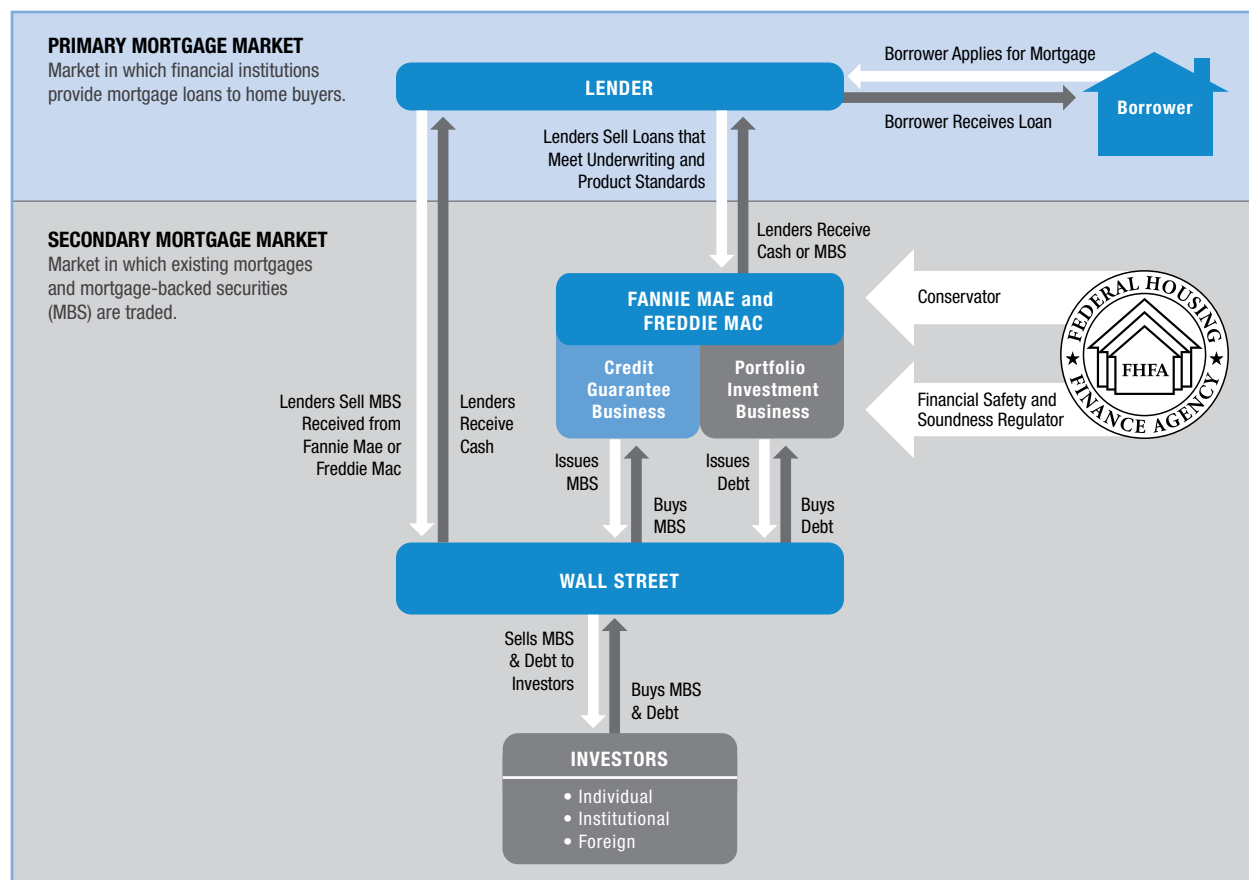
PRIMARY MORTGAGE MARKET
Market in which financial institutions provide mortgage loans to home buyers.

LENDER

Borrower Applies for Mortgage

Borrower

Borrower Receives Loan

Lenders Sell Loans that Meet Underwriting and Product Standards

SECONDARY MORTGAGE MARKET
Market in which existing mortgages and mortgage-backed securities (MBS) are traded.

Lenders Receive Cash or MBS

FANNIE MAE and FREDDIE MAC

Credit Guarantee Business

Portfolio Investment Business

Conservator

FEDERAL HOUSING FHFA FINANCE AGENCY

Financial Safety and Soundness Regulator

Lenders Sell MBS Received from Fannie Mae or Freddie Mac

Lenders Receive Cash

Issues MBS

Buys MBS

Issues Debt

Buys Debt

WALL STREET

Sells MBS & Debt to Investors

Buys MBS & Debt

INVESTORS
• Individual
• Institutional
• Foreign